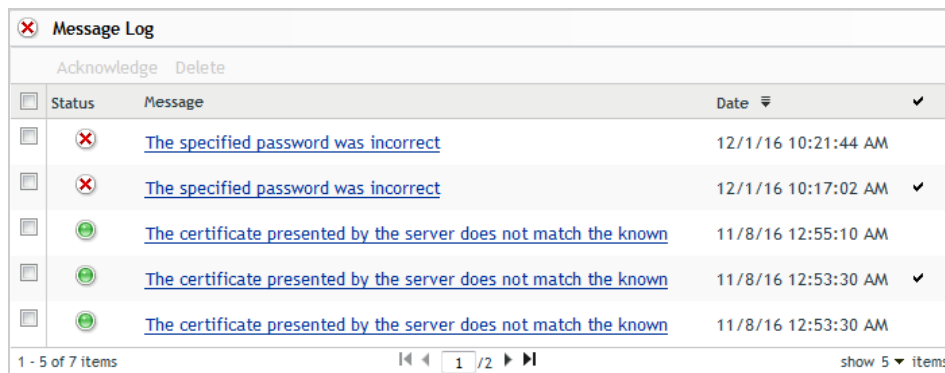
Message Log

Acknowledge Delete

| | Status | Message | Date | ✔ |
|---|---|---|---|---|
| | | The specified password was incorrect | 12/1/16 10:21:44 AM | |
| | | The specified password was incorrect | 12/1/16 10:17:02 AM | ✔ |
| | | The certificate presented by the server does not match the known | 11/8/16 12:55:10 AM | |
| | | The certificate presented by the server does not match the known | 11/8/16 12:53:30 AM | ✔ |
| | | The certificate presented by the server does not match the known | 11/8/16 12:53:30 AM | |

1 - 5 of 7 items

1 /2

show 5 items